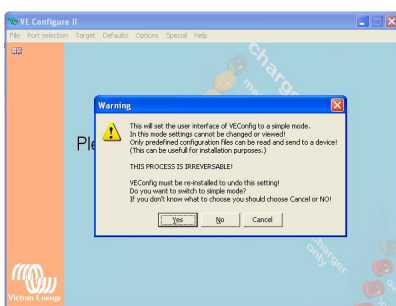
VE Configure II
File Port selection Target Defaults Options Special Help

Warning

This will set the user interface of VEConfig to a simple mode.
In this mode settings cannot be changed or viewed!
Only predefined configuration files can be read and send to a device!
(This can be usefull for installation purposes.)

THIS PROCESS IS IRREVERSABLE!

VEConfig must be re-installed to undo this setting!
Do you want to switch to simple mode?
If you don't know what to choose you should choose Cancel or NO!

Yes No Cancel

Ple

charger
charger only

Victron Energy